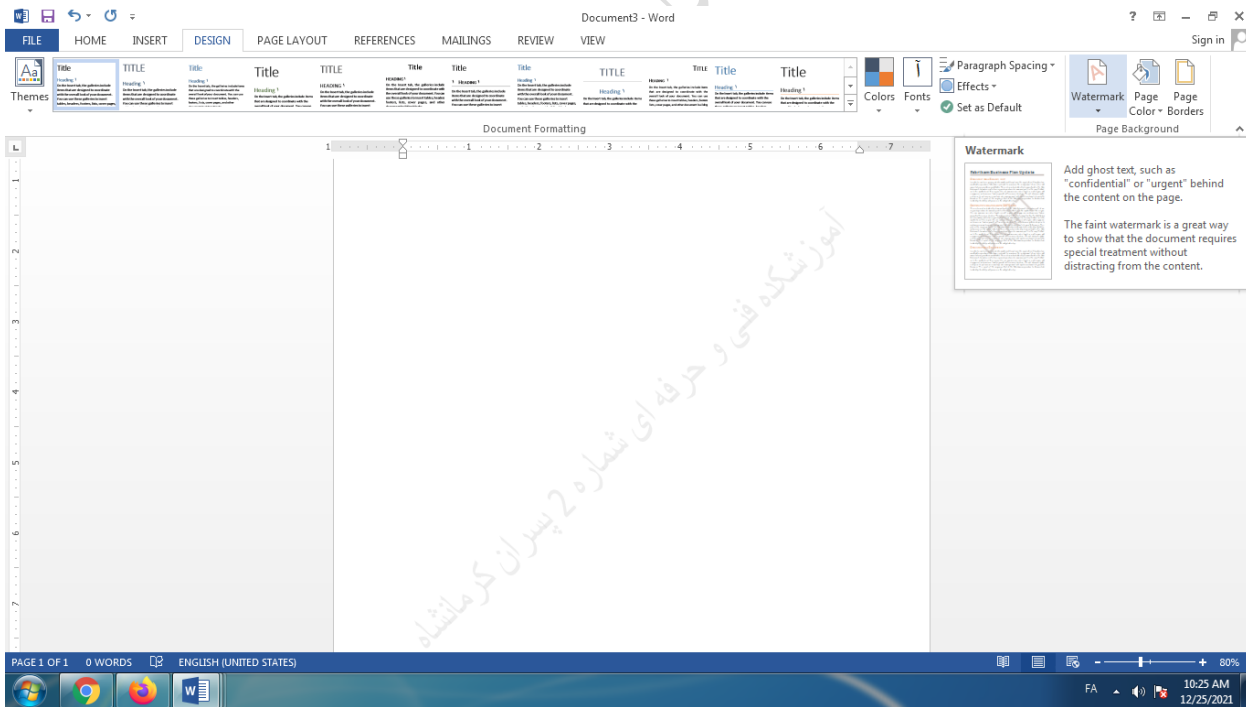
Document3 - Word

? – ×

FILE HOME INSERT DESIGN PAGE LAYOUT REFERENCES MAILINGS REVIEW VIEW

Sign in

Themes

Title TITLE Title Title TITLE Title Title Title TITLE TITLE Title Title

Colors Fonts

Paragraph Spacing

Effects

Set as Default

Document Formatting

Watermark Page Color Page Borders

Page Background

Watermark

Add ghost text, such as "confidential" or "urgent" behind the content on the page.

The faint watermark is a great way to show that the document requires special treatment without distracting from the content.

آموزشکده فنی و حرفه ای شماره 2 پسران کرمانشاه

PAGE 1 OF 1 0 WORDS ENGLISH (UNITED STATES)

80%

FA 10:25 AM 12/25/2021